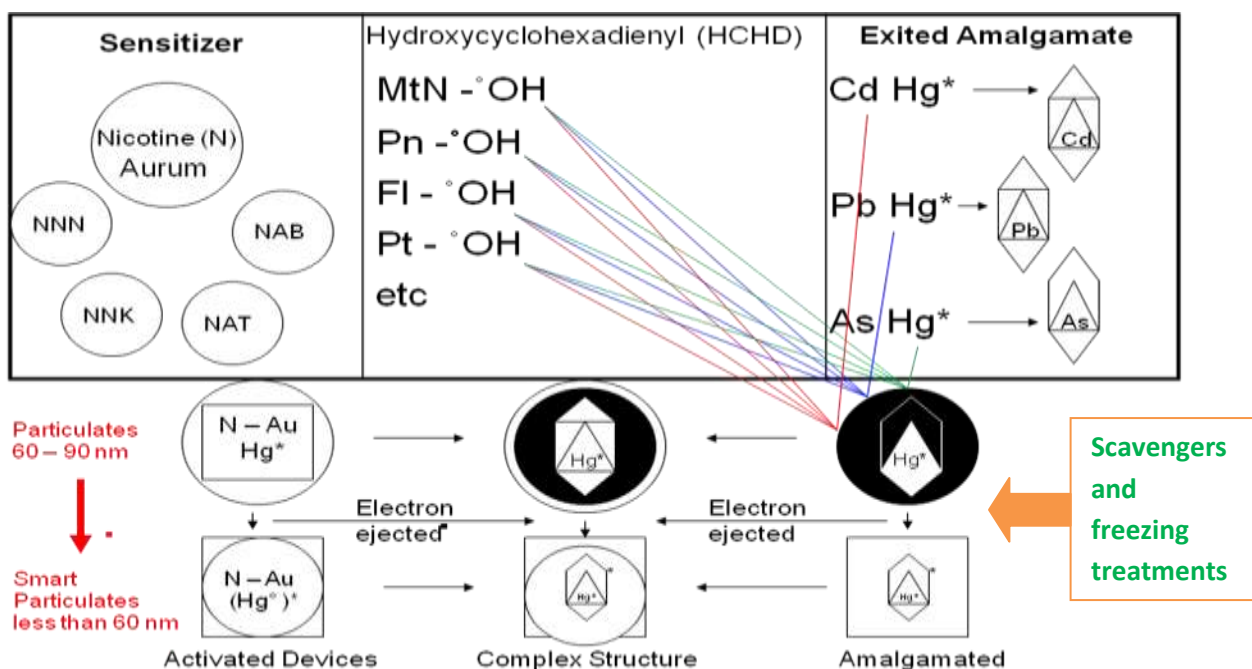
Sensitizer

Nicotine (N) Aurum

NNN

NAB

NNK

NAT

Hydroxycyclohexadienyl (HCHD)

MtN -$^{\circ}$OH

Pn -$^{\bullet}$OH

Fl - $^{\circ}$OH

Pt - $^{\circ}$OH

etc

Exited Amalgamate

Cd Hg*

Cd

Pb Hg*

Pb

As Hg*

As

Particulates 60 – 90 nm

N – Au Hg*

Hg*

Hg*

Electron ejected

Electron ejected

Scavengers and freezing treatments

Smart Particulates less than 60 nm

N – Au (Hg$^{\circ}$ )*

Hg*

Hg*

Activated Devices

Complex Structure

Amalgamated